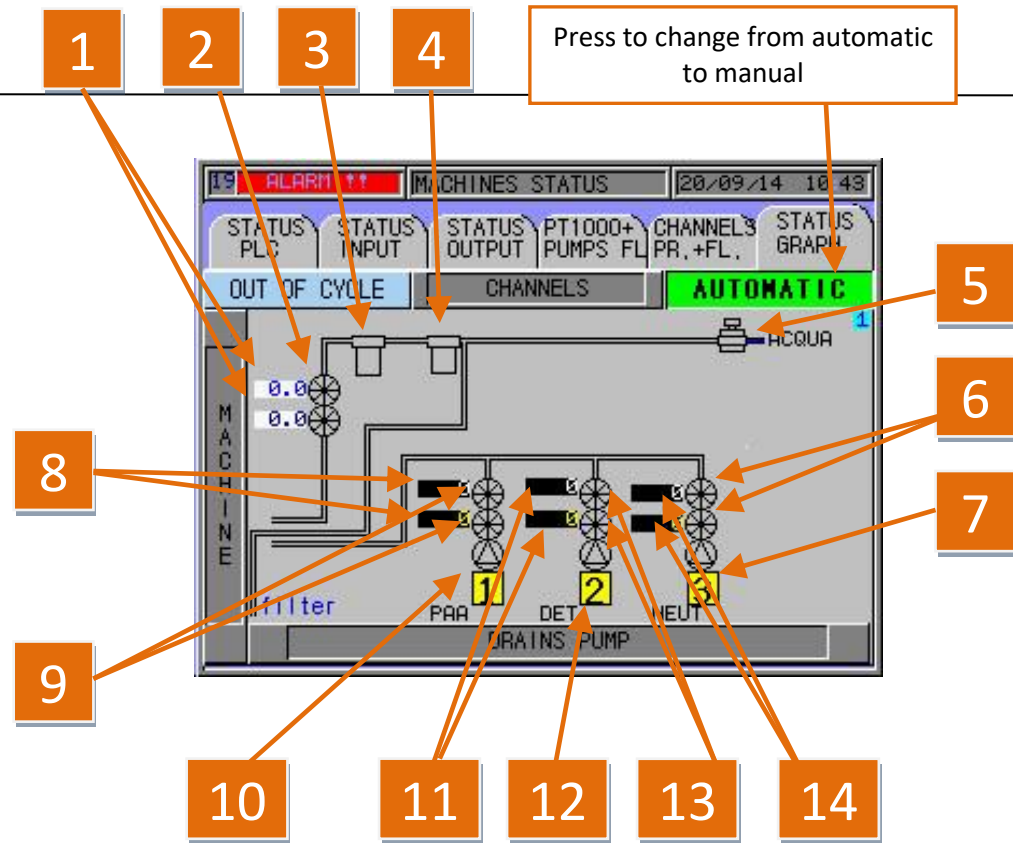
1
2
3
4
Press to change from automatic to manual

19 ALARM!!! MACHINES STATUS 20/09/14 10:43

STATUS PLC
STATUS INPUT
STATUS OUTPUT
PT1000+ PUMPS FL
CHANNELS PR.+FL.
STATUS GRAPH

OUT OF CYCLE
CHANNELS
AUTOMATIC

5
ACQUA
1

0.0
0.0

MACHINE

6
8
0
0
0
0
0
0
7

filter
1
PAA
2
DET
3
NEUT
DRAINS PUMP

9
10
11
12
13
14